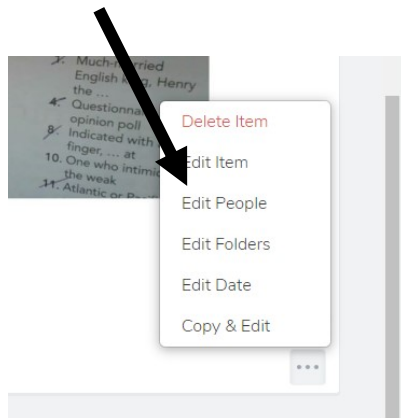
3. Much-married English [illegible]g, Henry the ...
4. Questionna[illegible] opinion poll
8. Indicated with finger, ... at
10. One who intimi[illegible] the weak
11. Atlantic or Pa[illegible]

Delete Item
Edit Item
Edit People
Edit Folders
Edit Date
Copy & Edit
...